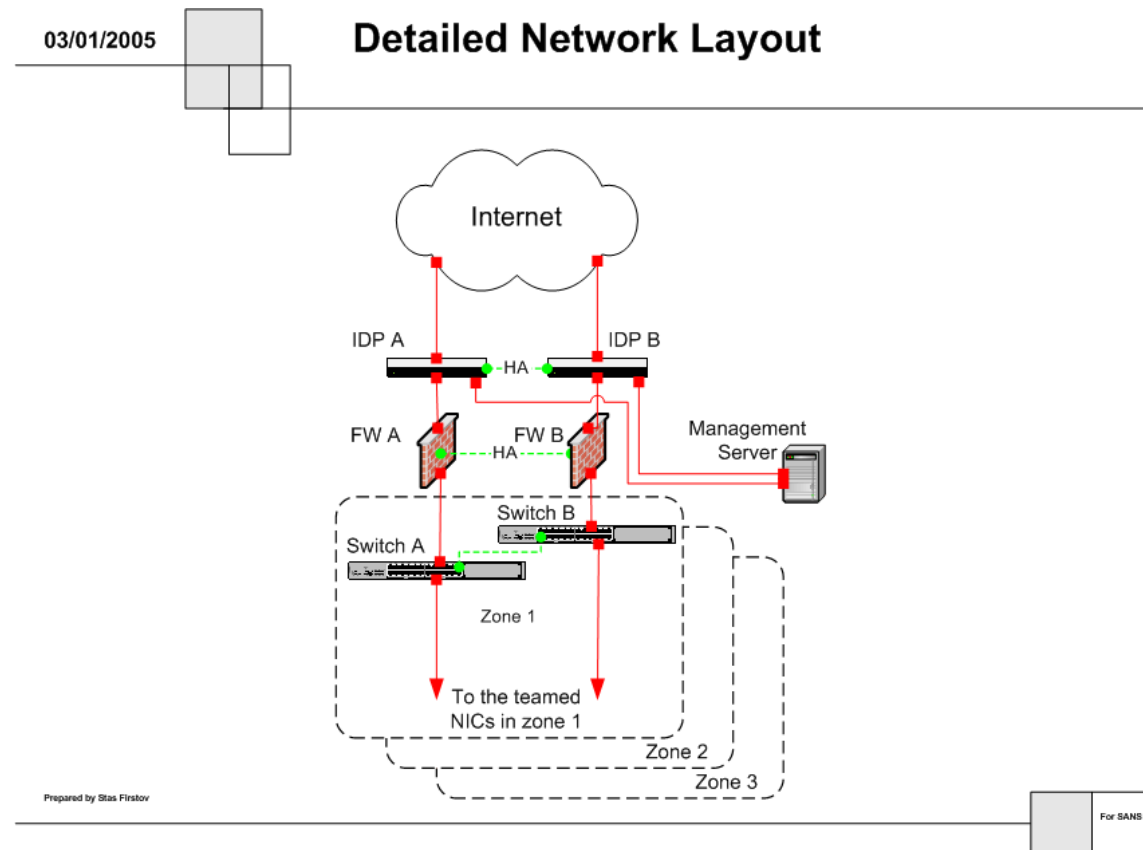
03/01/2005

Detailed Network Layout

Internet

IDP A

IDP B

HA

FW A

FW B

HA

Management Server

Switch B

Switch A

Zone 1

To the teamed NICs in zone 1

Zone 2

Zone 3

Prepared by Stas Firstov

For SANS